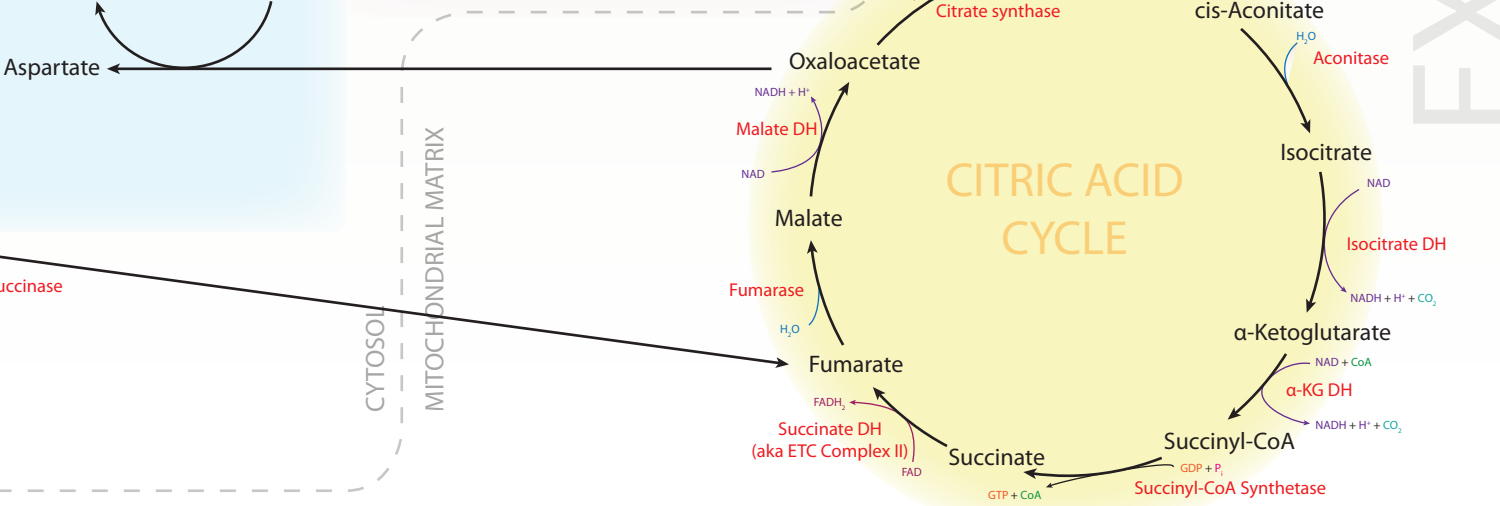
Aspartate

uccinase

CYTOSOL

MITOCHONDRIAL MATRIX

Citrate synthase

cis-Aconitate

$H_2O$

Aconitase

Oxaloacetate

NADH + H⁺

Malate DH

NAD

CITRIC ACID CYCLE

Isocitrate

NAD

Isocitrate DH

NADH + H⁺ + $CO_2$

Malate

Fumarase

$H_2O$

α-Ketoglutarate

NAD + CoA

α-KG DH

NADH + H⁺ + $CO_2$

Fumarate

$FADH_2$

Succinate DH (aka ETC Complex II)

FAD

Succinate

Succinyl-CoA

GDP + $P_i$

GTP + CoA

Succinyl-CoA Synthetase